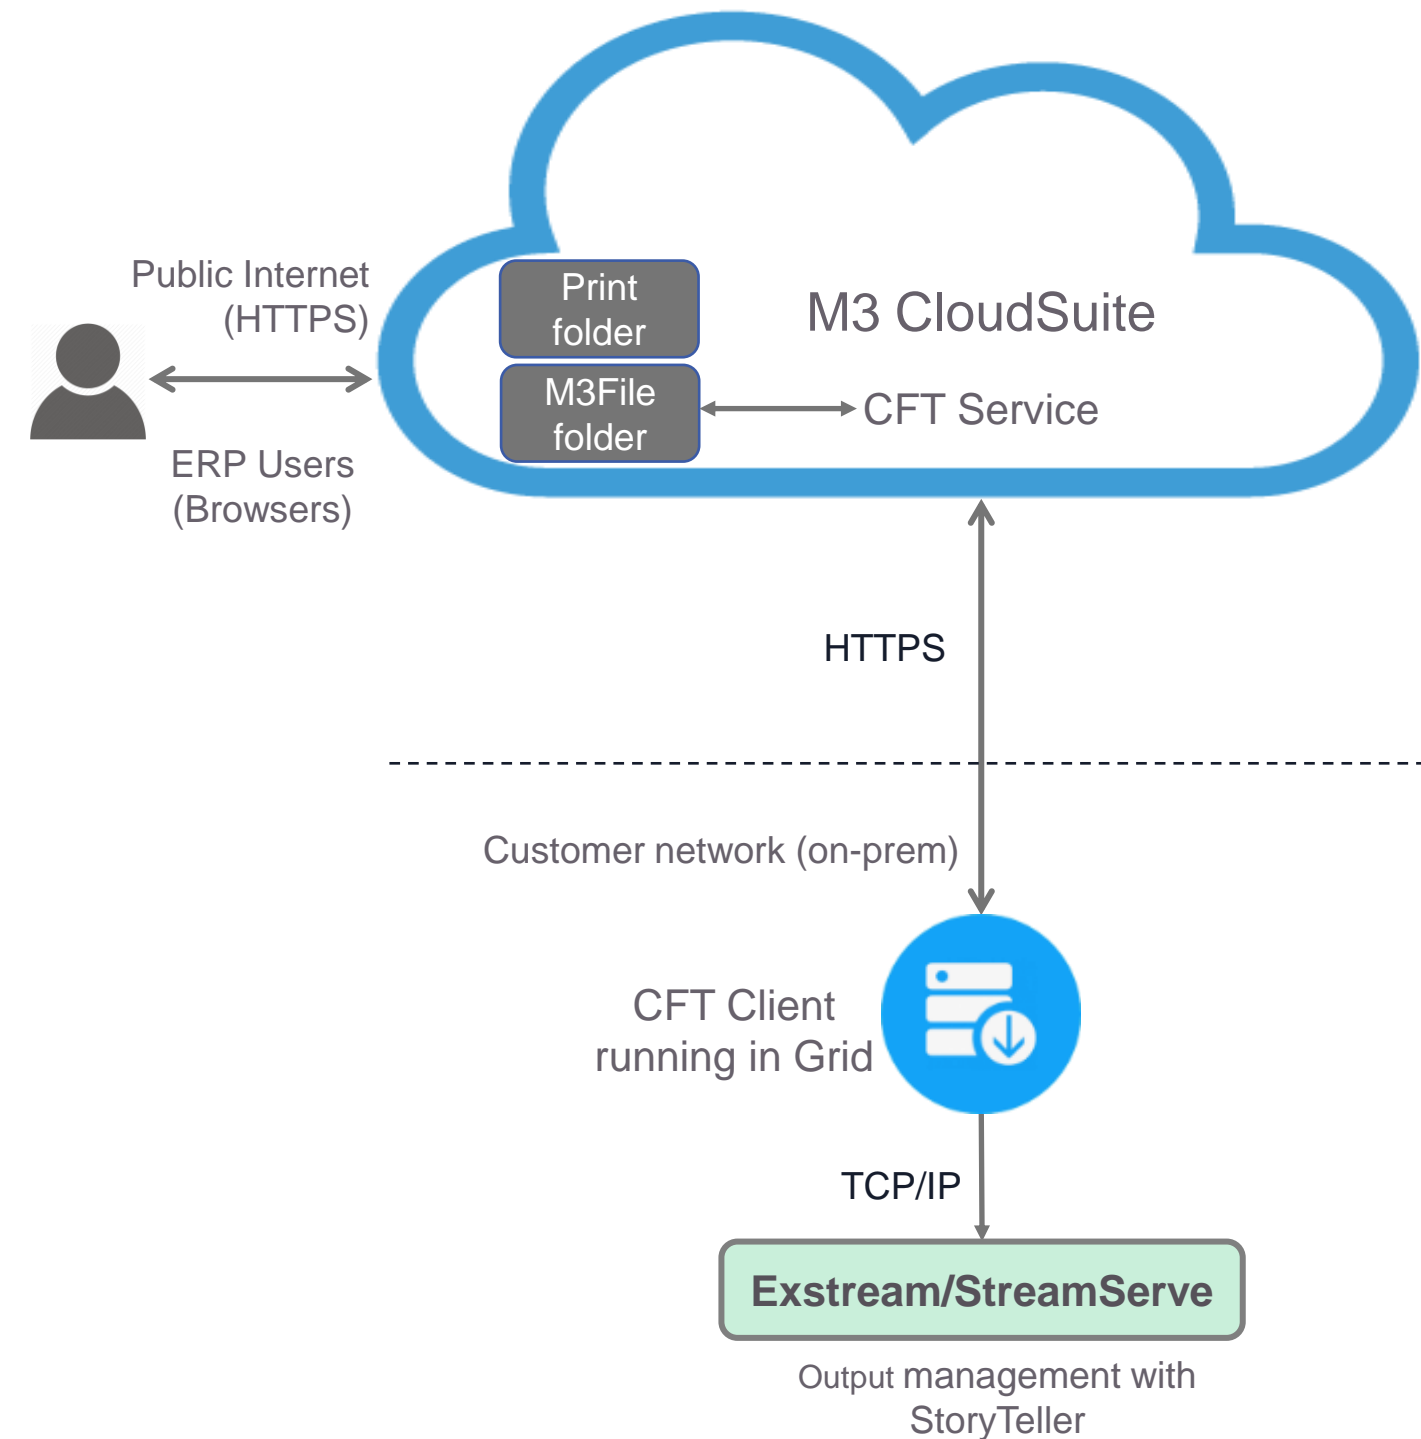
Public Internet (HTTPS)

ERP Users (Browsers)

Print folder

M3File folder

M3 CloudSuite

CFT Service

HTTPS

Customer network (on-prem)

CFT Client running in Grid

TCP/IP

Exstream/StreamServe

Output management with StoryTeller